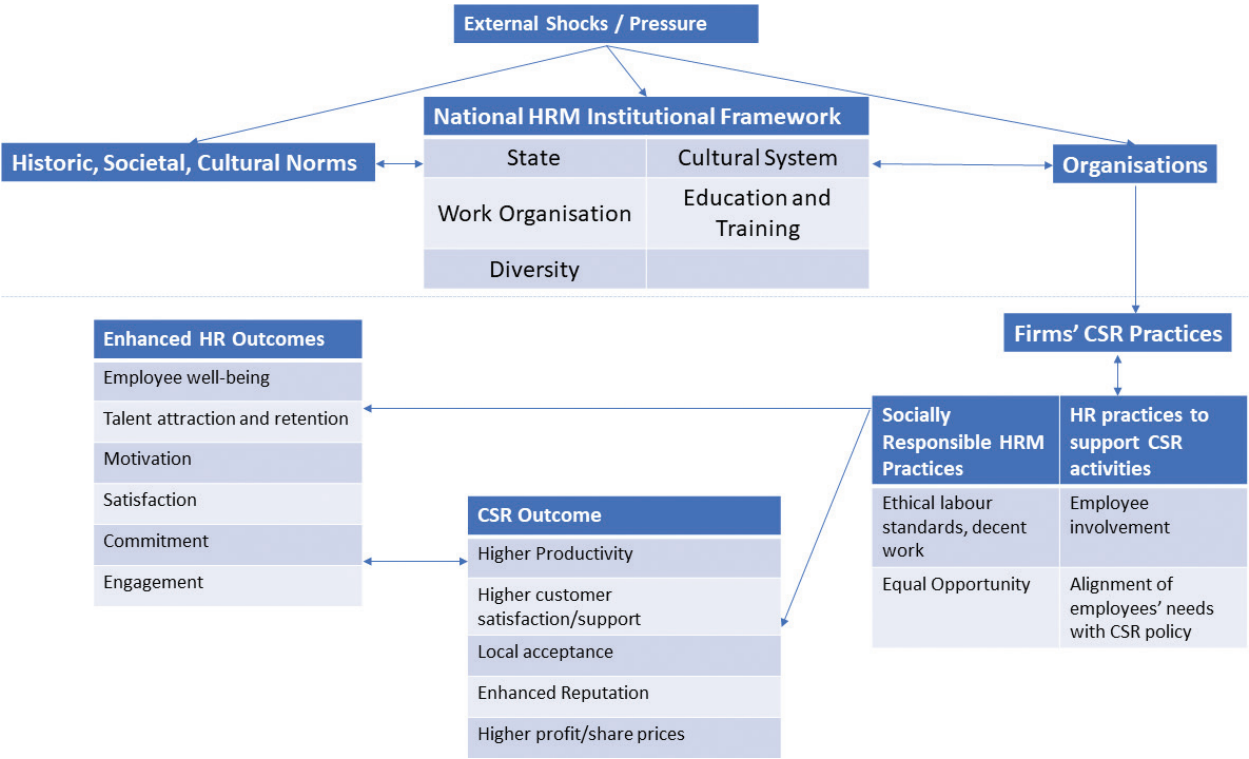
External Shocks / Pressure

National HRM Institutional Framework

| State | Cultural System |
|---|---|
| Work Organisation | Education and Training |
| Diversity | |

Historic, Societal, Cultural Norms

Organisations

Firms' CSR Practices

| Socially Responsible HRM Practices | HR practices to support CSR activities |
|---|---|
| Ethical labour standards, decent work | Employee involvement |
| Equal Opportunity | Alignment of employees' needs with CSR policy |

| Enhanced HR Outcomes |
|---|
| Employee well-being |
| Talent attraction and retention |
| Motivation |
| Satisfaction |
| Commitment |
| Engagement |

| CSR Outcome |
|---|
| Higher Productivity |
| Higher customer satisfaction/support |
| Local acceptance |
| Enhanced Reputation |
| Higher profit/share prices |